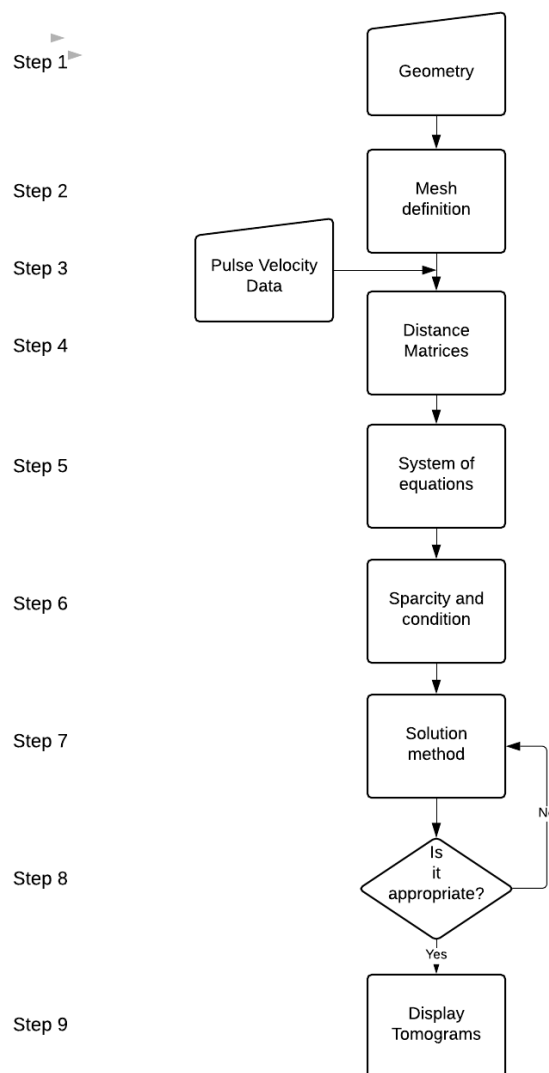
Step 1

Geometry

Step 2

Mesh definition

Step 3

Pulse Velocity Data

Step 4

Distance Matrices

Step 5

System of equations

Step 6

Sparcity and condition

Step 7

Solution method

N

Step 8

Is it appropriate?

Yes

Step 9

Display Tomograms